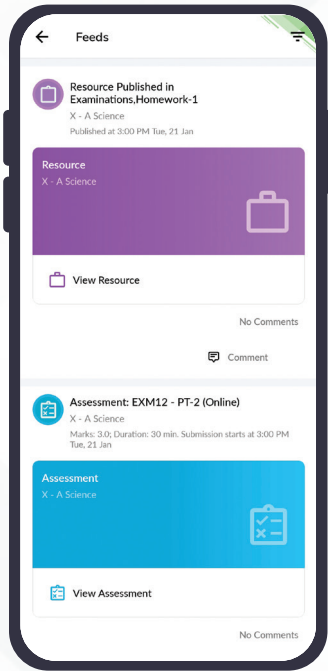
Feeds

Resource Published in Examinations,Homework-1
X - A Science
Published at 3:00 PM Tue, 21 Jan

Resource
X - A Science

View Resource

No Comments

Comment

Assessment: EXM12 - PT-2 (Online)
X - A Science
Marks: 3.0; Duration: 30 min. Submission starts at 3:00 PM Tue, 21 Jan

Assessment
X - A Science

View Assessment

No Comments